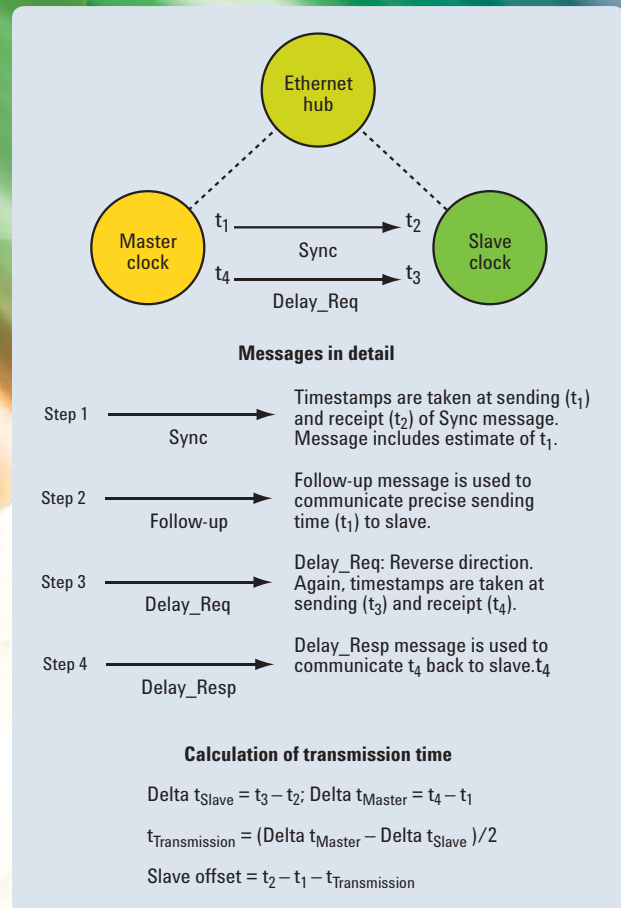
Ethernet hub

Master clock

Slave clock

$t_1$

$t_2$

Sync

$t_4$

$t_3$

Delay_Req

**Messages in detail**

Step 1

Sync

Timestamps are taken at sending ($t_1$) and receipt ($t_2$) of Sync message. Message includes estimate of $t_1$.

Step 2

Follow-up

Follow-up message is used to communicate precise sending time ($t_1$) to slave.

Step 3

Delay_Req

Delay_Req: Reverse direction. Again, timestamps are taken at sending ($t_3$) and receipt ($t_4$).

Step 4

Delay_Resp

Delay_Resp message is used to communicate $t_4$ back to slave.$t_4$

**Calculation of transmission time**

Delta $t_{Slave} = t_3 - t_2$; Delta $t_{Master} = t_4 - t_1$

$t_{Transmission} = (\text{Delta } t_{Master} - \text{Delta } t_{Slave})/2$

Slave offset $= t_2 - t_1 - t_{Transmission}$